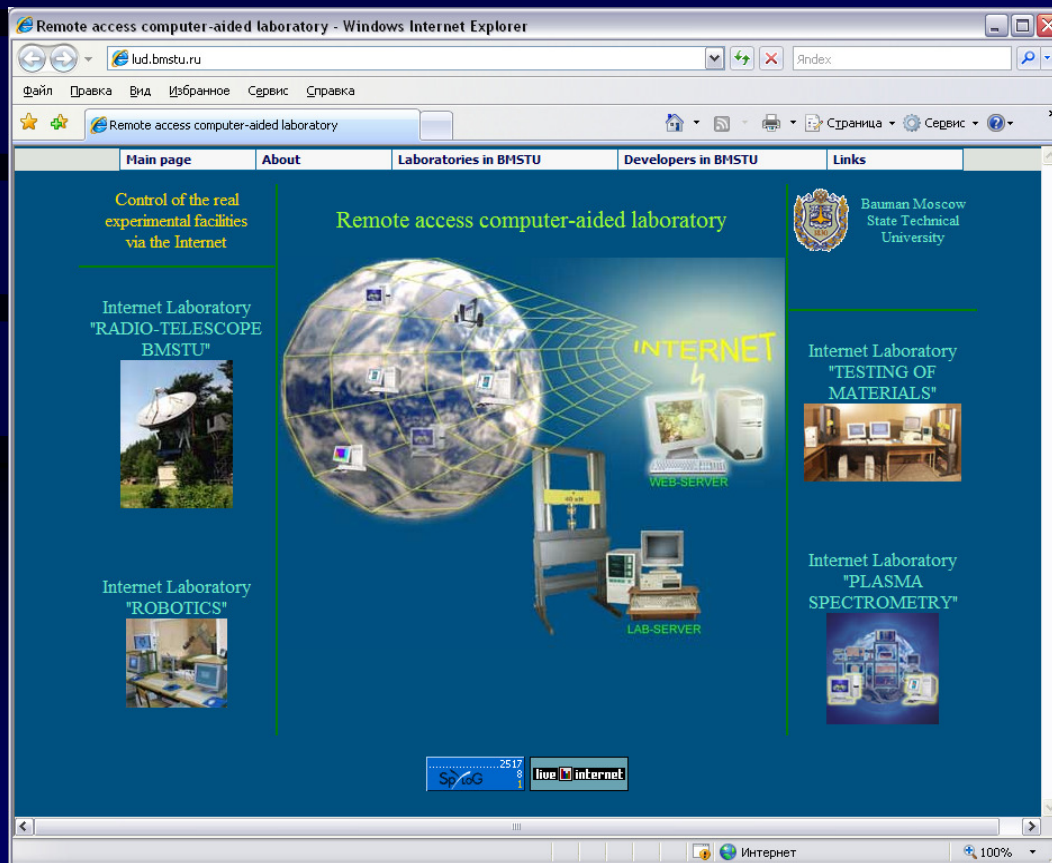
Remote access computer-aided laboratory - Windows Internet Explorer

lud.bmstu.ru

Яndex

Файл Правка Вид Избранное Сервис Справка

Remote access computer-aided laboratory

Страница Сервис

| Main page | About | Laboratories in BMSTU | Developers in BMSTU | Links |
|---|---|---|---|---|

Control of the real experimental facilities via the Internet

Remote access computer-aided laboratory

Bauman Moscow State Technical University

Internet Laboratory "RADIO-TELESCOPE BMSTU"

INTERNET

WEB-SERVER

LAB-SERVER

Internet Laboratory "TESTING OF MATERIALS"

Internet Laboratory "ROBOTICS"

Internet Laboratory "PLASMA SPECTROMETRY"

2517
8
1

live internet

Интернет

100%